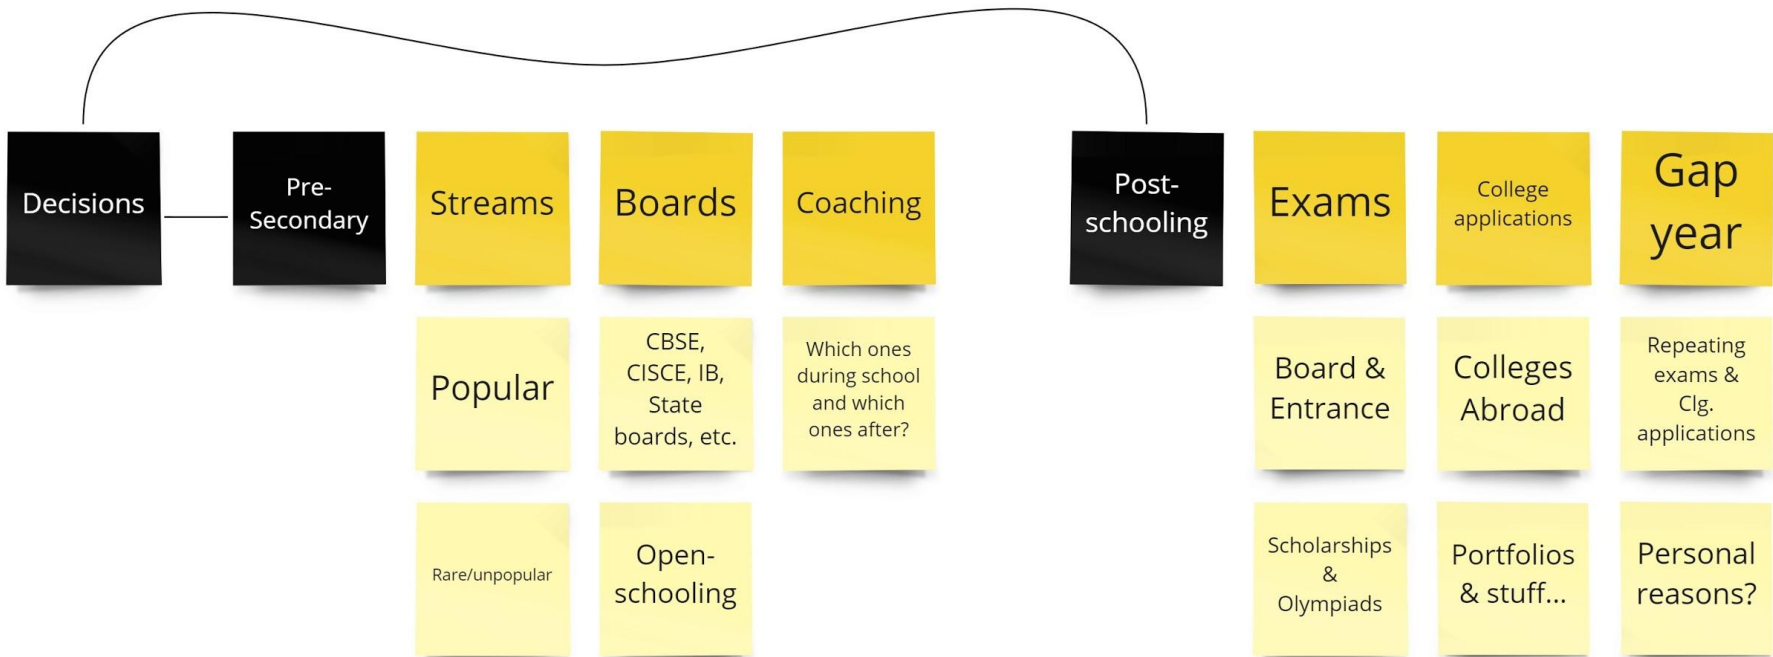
Decisions

Pre-Secondary

Streams

Popular

Rare/unpopular

Boards

CBSE, CISCE, IB, State boards, etc.

Open-schooling

Coaching

Which ones during school and which ones after?

Post-schooling

Exams

Board & Entrance

Scholarships & Olympiads

College applications

Colleges Abroad

Portfolios & stuff...

Gap year

Repeating exams & Clg. applications

Personal reasons?